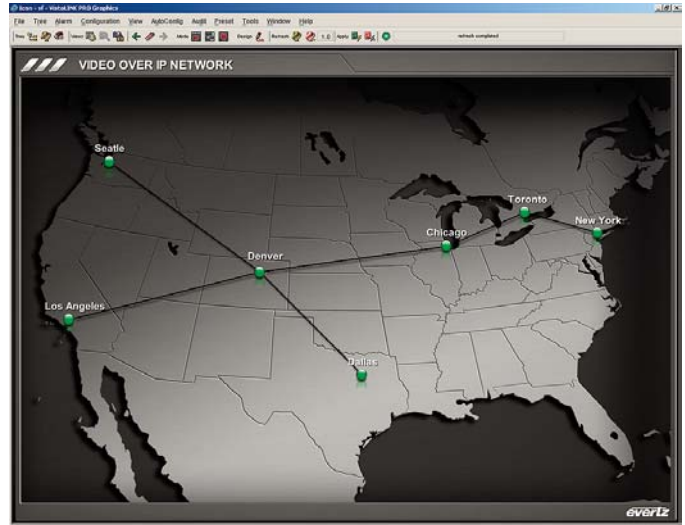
Icons - of - VistaLINK PRO Graphics

File Tree Alarm Configuration View AutoConfig Audit Preset Tools Window Help

Tree Views Mode Design Refresh 1.0 Apply refresh completed

VIDEO OVER IP NETWORK

Seattle

Toronto

New York

Chicago

Denver

Los Angeles

Dallas

evertz